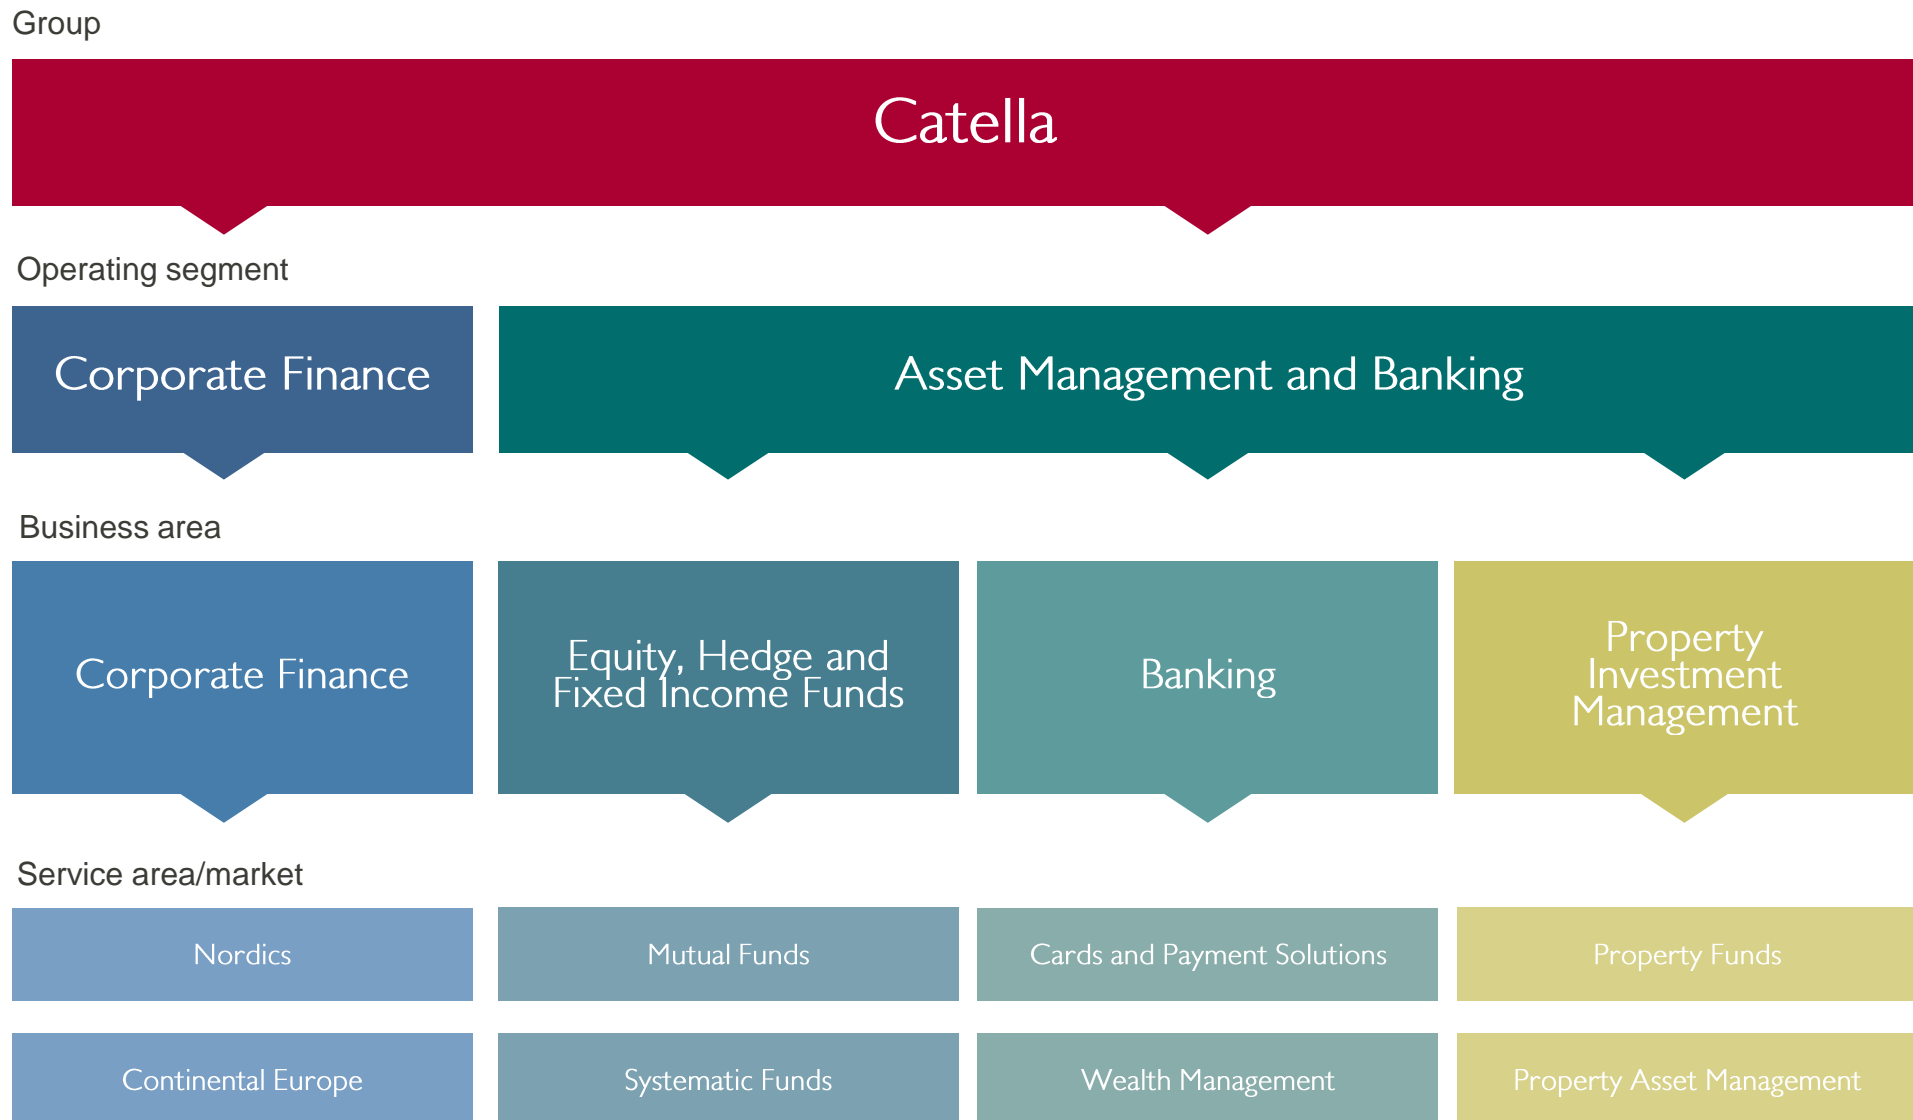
Group

Catella

Operating segment

Corporate Finance

Asset Management and Banking

Business area

Corporate Finance

Equity, Hedge and Fixed Income Funds

Banking

Property Investment Management

Service area/market

Nordics

Mutual Funds

Cards and Payment Solutions

Property Funds

Continental Europe

Systematic Funds

Wealth Management

Property Asset Management